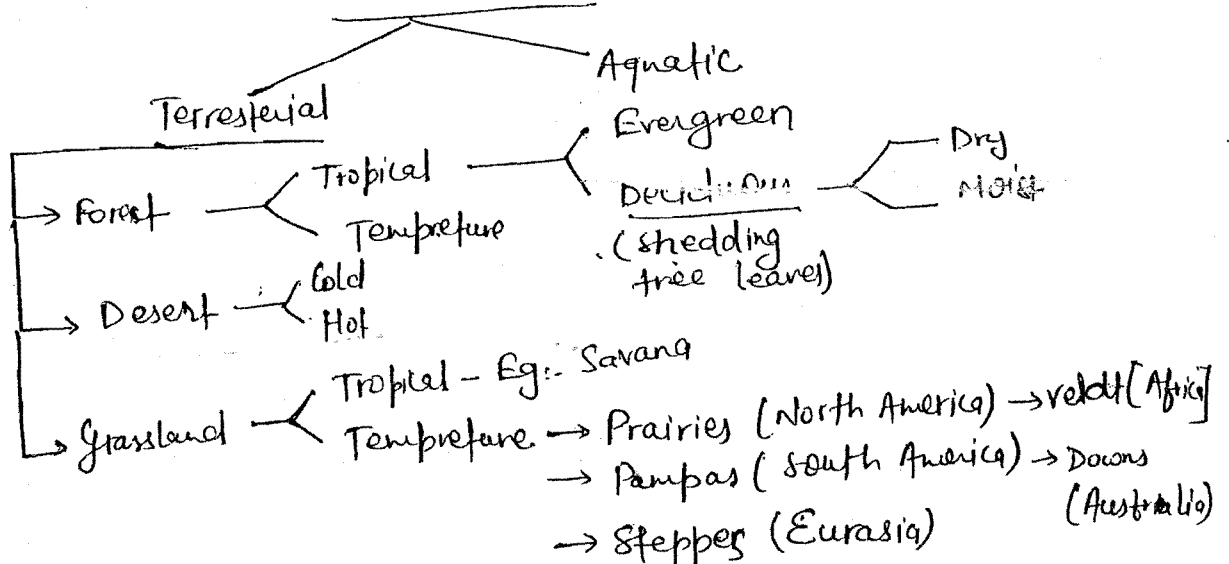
Aquatic

Terresterial

→ Forest — Tropical — Evergreen
Deciduous (shedding tree leaves) — Dry
Moist
Tempreture

→ Desert — Cold
Hot

→ Grassland — Tropical - Eg:- Savana
Tempreture → Prairies (North America) → veldt [Africa]
→ Pampas (South America) → Downs (Australia)
→ Steppes (Eurasia)